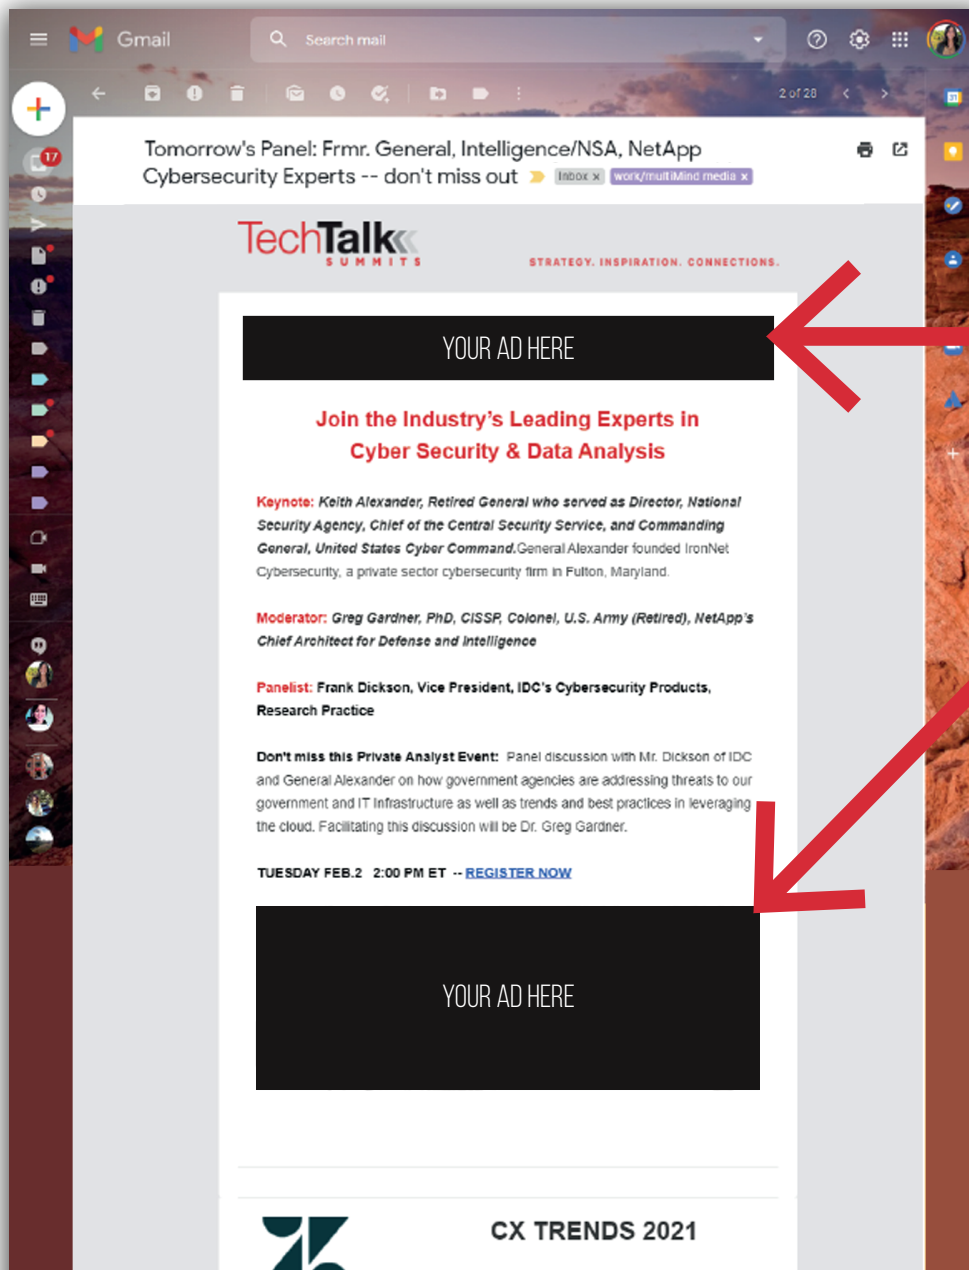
Gmail

Search mail

2 of 28

17

Tomorrow's Panel: Frmr. General, Intelligence/NSA, NetApp Cybersecurity Experts -- don't miss out

Inbox x

work/multiMind media x

TechTalk SUMMITS

STRATEGY. INSPIRATION. CONNECTIONS.

YOUR AD HERE

Join the Industry's Leading Experts in Cyber Security & Data Analysis

Keynote: Keith Alexander, Retired General who served as Director, National Security Agency, Chief of the Central Security Service, and Commanding General, United States Cyber Command.General Alexander founded IronNet Cybersecurity, a private sector cybersecurity firm in Fulton, Maryland.

Moderator: Greg Gardner, PhD, CISSP, Colonel, U.S. Army (Retired), NetApp's Chief Architect for Defense and Intelligence

Panelist: Frank Dickson, Vice President, IDC's Cybersecurity Products, Research Practice

Don't miss this Private Analyst Event: Panel discussion with Mr. Dickson of IDC and General Alexander on how government agencies are addressing threats to our government and IT infrastructure as well as trends and best practices in leveraging the cloud. Facilitating this discussion will be Dr. Greg Gardner.

TUESDAY FEB.2 2:00 PM ET -- REGISTER NOW

YOUR AD HERE

CX TRENDS 2021